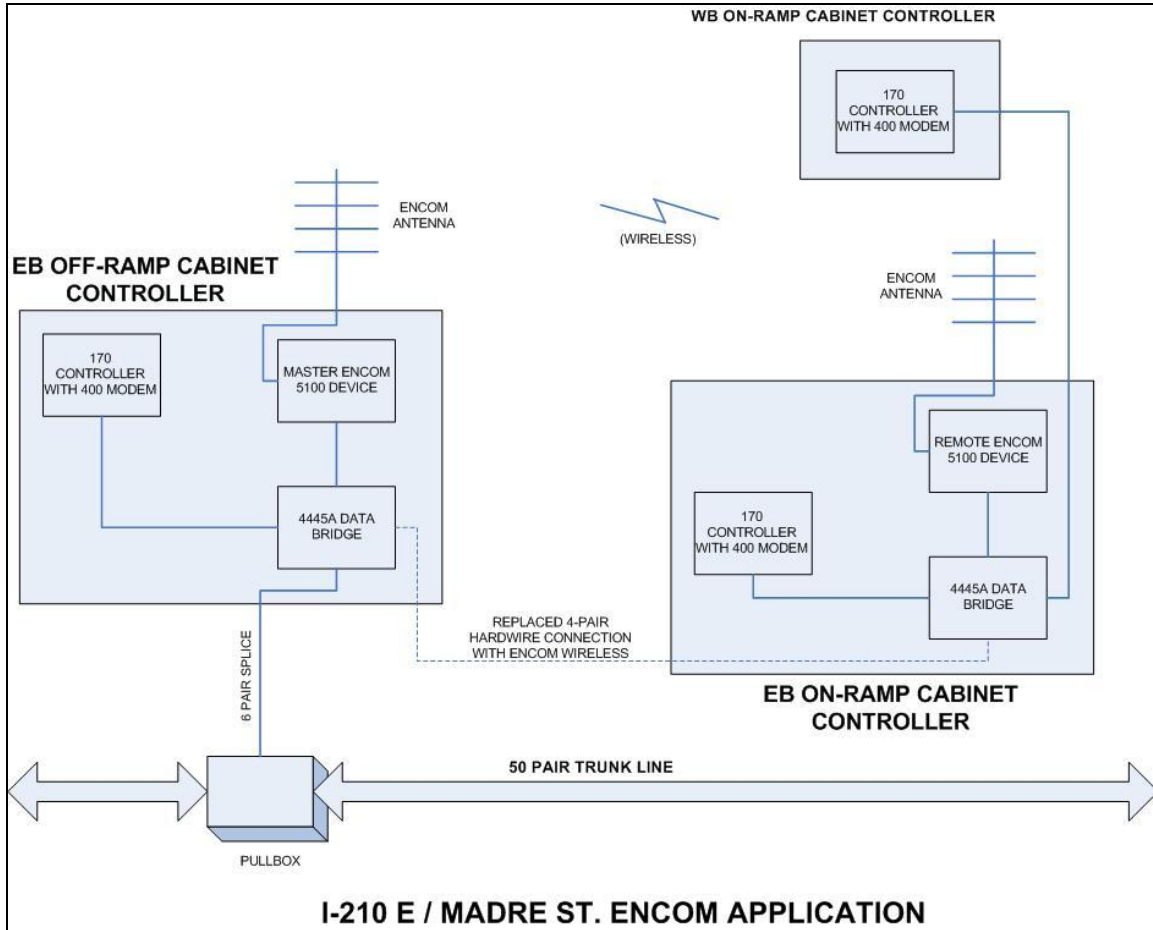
WB ON-RAMP CABINET CONTROLLER

170 CONTROLLER WITH 400 MODEM

ENCOM ANTENNA

(WIRELESS)

EB OFF-RAMP CABINET CONTROLLER

170 CONTROLLER WITH 400 MODEM

MASTER ENCOM 5100 DEVICE

4445A DATA BRIDGE

ENCOM ANTENNA

REMOTE ENCOM 5100 DEVICE

170 CONTROLLER WITH 400 MODEM

4445A DATA BRIDGE

REPLACED 4-PAIR HARDWIRE CONNECTION WITH ENCOM WIRELESS

6 PAIR SPLICE

EB ON-RAMP CABINET CONTROLLER

50 PAIR TRUNK LINE

PULLBOX

I-210 E / MADRE ST. ENCOM APPLICATION